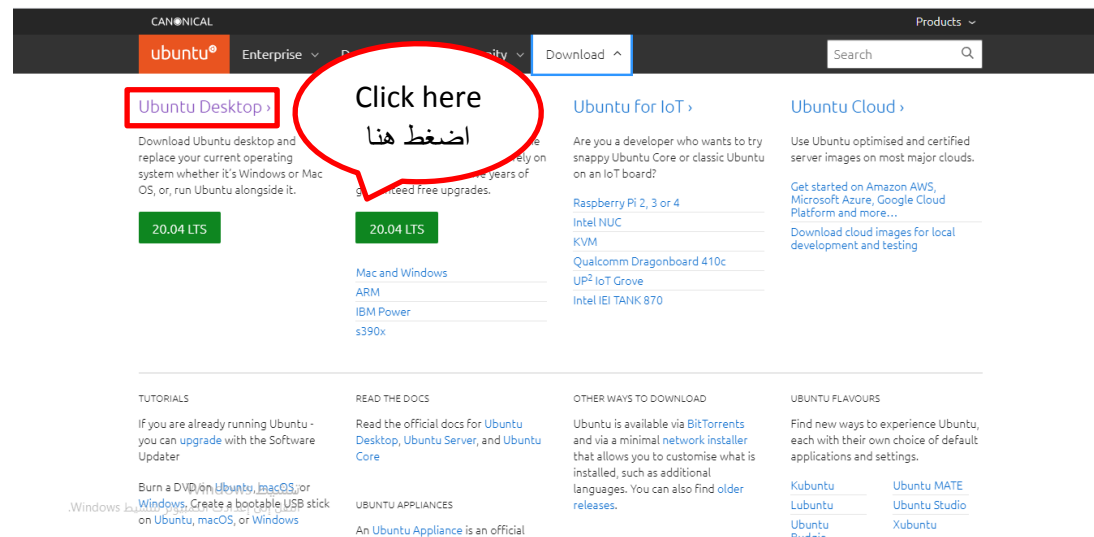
CANONICAL

Products

ubuntu®

Enterprise

D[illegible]

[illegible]ity

Download

Search

Ubuntu Desktop ›

Download Ubuntu desktop and replace your current operating system whether it's Windows or Mac OS, or run Ubuntu alongside it.

20.04 LTS

Click here

اضغط هنا

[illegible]e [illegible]ely on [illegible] years of g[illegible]teed free upgrades.

20.04 LTS

Mac and Windows

ARM

IBM Power

s390x

Ubuntu for IoT ›

Are you a developer who wants to try snappy Ubuntu Core or classic Ubuntu on an IoT board?

Raspberry Pi 2, 3 or 4

Intel NUC

KVM

Qualcomm Dragonboard 410c

UP$^2$ IoT Grove

Intel IEI TANK 870

Ubuntu Cloud ›

Use Ubuntu optimised and certified server images on most major clouds.

Get started on Amazon AWS, Microsoft Azure, Google Cloud Platform and more...

Download cloud images for local development and testing

TUTORIALS

If you are already running Ubuntu - you can upgrade with the Software Updater

Burn a DVD on Ubuntu, macOS, or Windows. Create a bootable USB stick on Ubuntu, macOS, or Windows

READ THE DOCS

Read the official docs for Ubuntu Desktop, Ubuntu Server, and Ubuntu Core

UBUNTU APPLIANCES

An Ubuntu Appliance is an official

OTHER WAYS TO DOWNLOAD

Ubuntu is available via BitTorrents and via a minimal network installer that allows you to customise what is installed, such as additional languages. You can also find older releases.

UBUNTU FLAVOURS

Find new ways to experience Ubuntu, each with their own choice of default applications and settings.

Kubuntu

Lubuntu

Ubuntu Budgie

Ubuntu MATE

Ubuntu Studio

Xubuntu

تنشيط Windows.